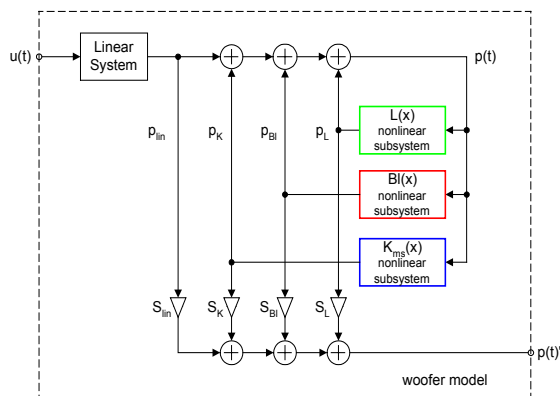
u(t)

Linear System

p(t)

$p_{lin}$

$p_K$

$p_{Bl}$

$p_L$

L(x) nonlinear subsystem

Bl(x) nonlinear subsystem

$K_{ms}(x)$ nonlinear subsystem

$S_{lin}$

$S_K$

$S_{Bl}$

$S_L$

p(t)

woofer model